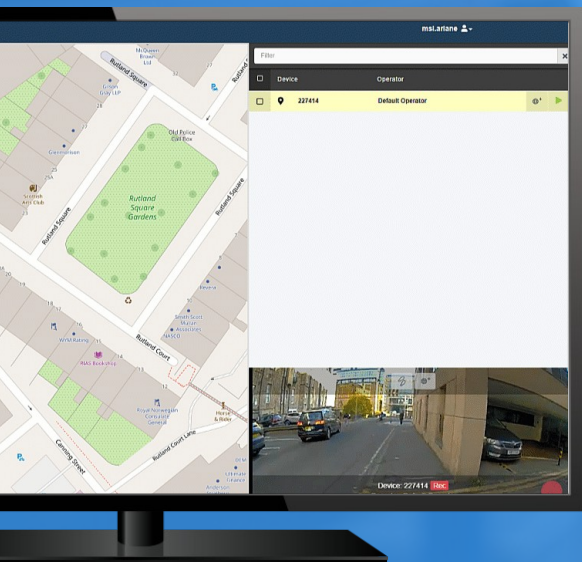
msi.ariane

Filter

| | Device | Operator |
|---|---|---|
| | 227414 | Default Operator |

Device: 227414 Rec

McQueen Brown Ltd

Rutland Square

Gillespie Gray LLP

Cogmonson

Scottish Arts Club

Rutland Square

Old Police Call Box

Rutland Square Gardens

Rutland Square

Rutland Square

Revera

Smith Scott Mullan Associates

MASCO

WMA Rating

RMAS Bookshop

Rutland Court

Royal Norwegian Consulate General

Horse & Rider

Rutland Court Lane

Canning Street

Anderson